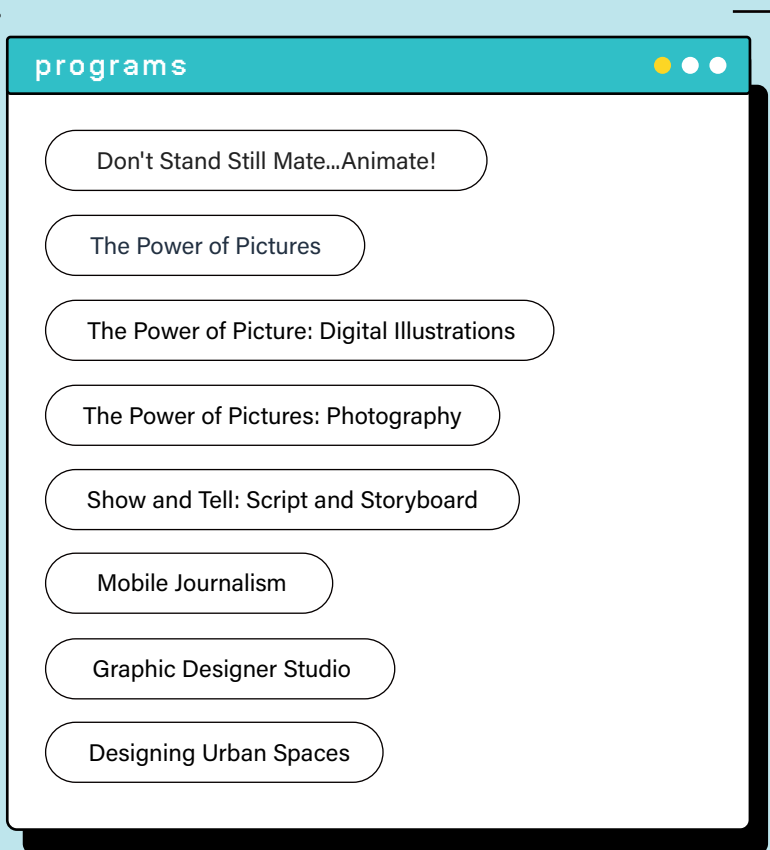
programs

Don't Stand Still Mate...Animate!

The Power of Pictures

The Power of Picture: Digital Illustrations

The Power of Pictures: Photography

Show and Tell: Script and Storyboard

Mobile Journalism

Graphic Designer Studio

Designing Urban Spaces